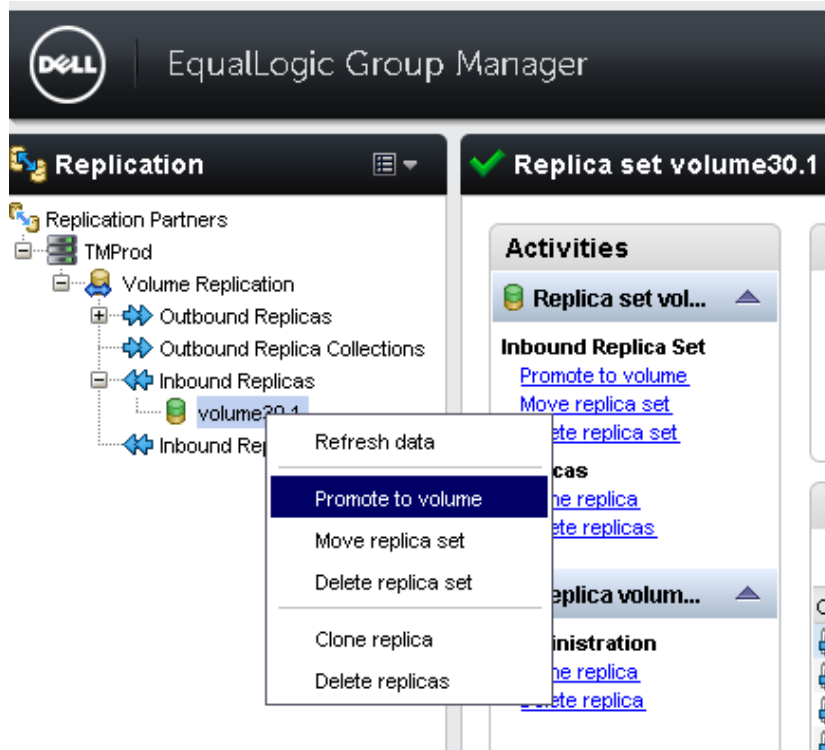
DELL EqualLogic Group Manager

Replication

Replication Partners
TMProd
Volume Replication
Outbound Replicas
Outbound Replica Collections
Inbound Replicas
volume30.1
Inbound Rep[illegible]

Refresh data
Promote to volume
Move replica set
Delete replica set
Clone replica
Delete replicas

Replica set volume30.1

Activities

Replica set vol...

Inbound Replica Set
Promote to volume
Move replica set
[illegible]ete replica set
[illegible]cas
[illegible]e replica
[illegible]ete replicas

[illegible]eplica volum...
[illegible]inistration
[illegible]e replica
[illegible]ete replica